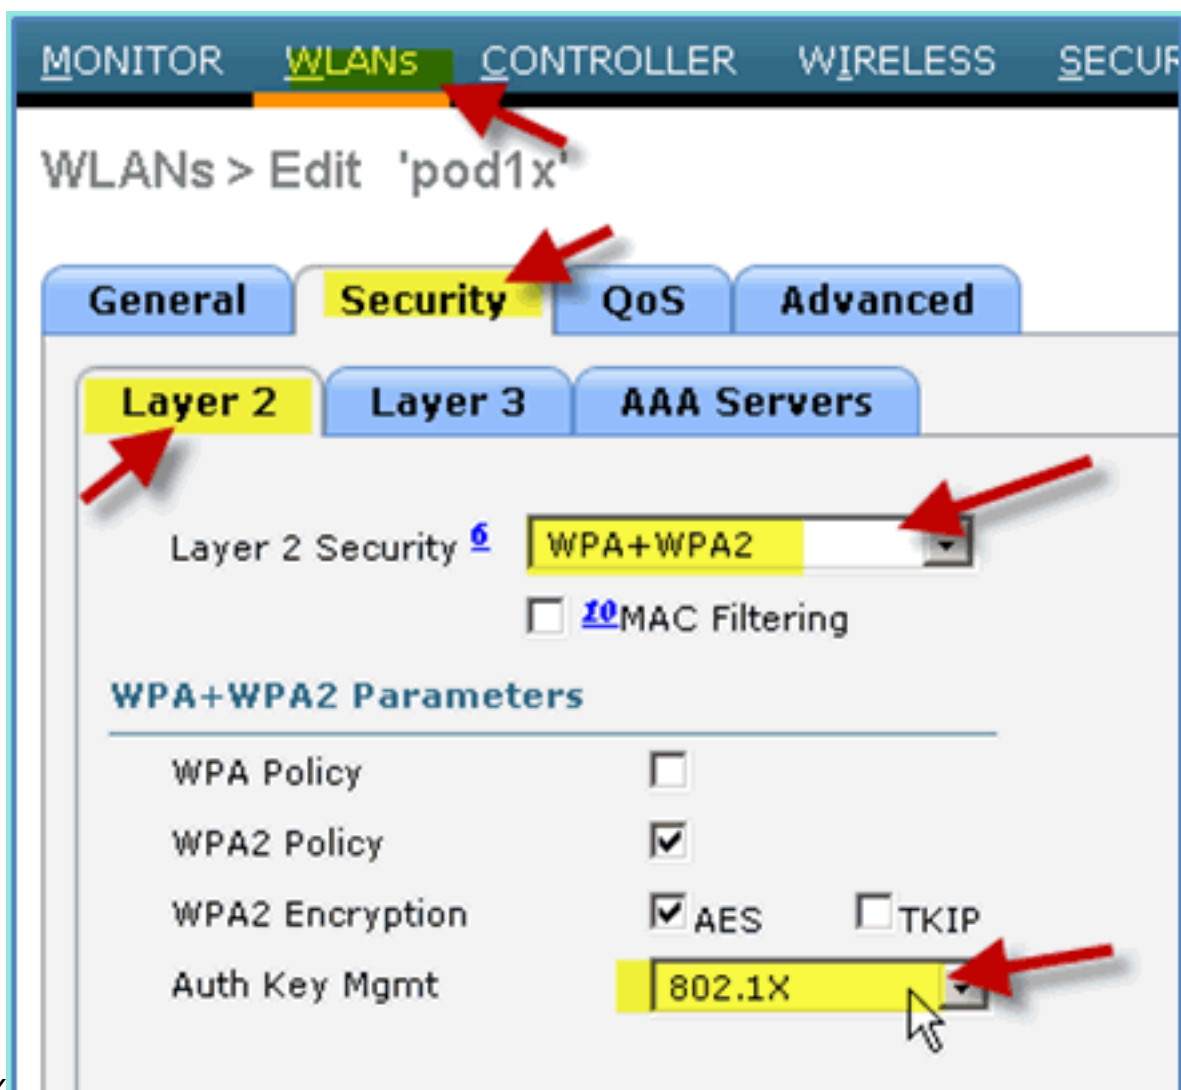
MONITOR WLANs CONTROLLER WIRELESS SECUR

WLANs > Edit 'pod1x'

General Security QoS Advanced

Layer 2 Layer 3 AAA Servers

Layer 2 Security $^{6}$ WPA+WPA2

$^{10}$MAC Filtering

WPA+WPA2 Parameters

WPA Policy

WPA2 Policy

WPA2 Encryption AES TKIP

Auth Key Mgmt 802.1X